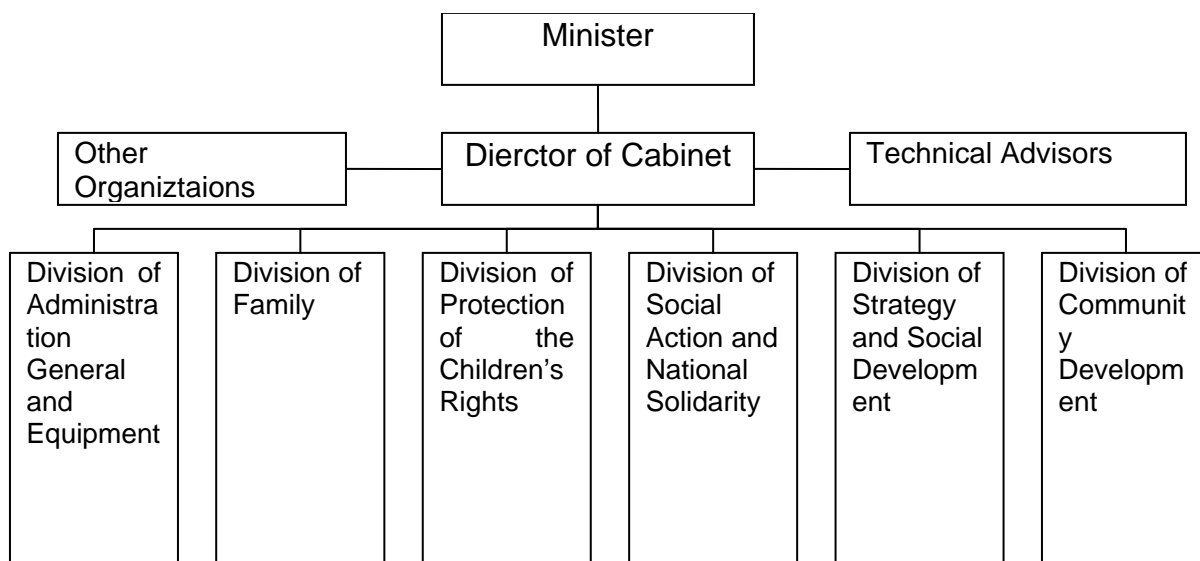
Minister

Other Organiztaions

Dierctor of Cabinet

Technical Advisors

Division of Administration General and Equipment

Division of Family

Division of Protection of the Children's Rights

Division of Social Action and National Solidarity

Division of Strategy and Social Development

Division of Community Development